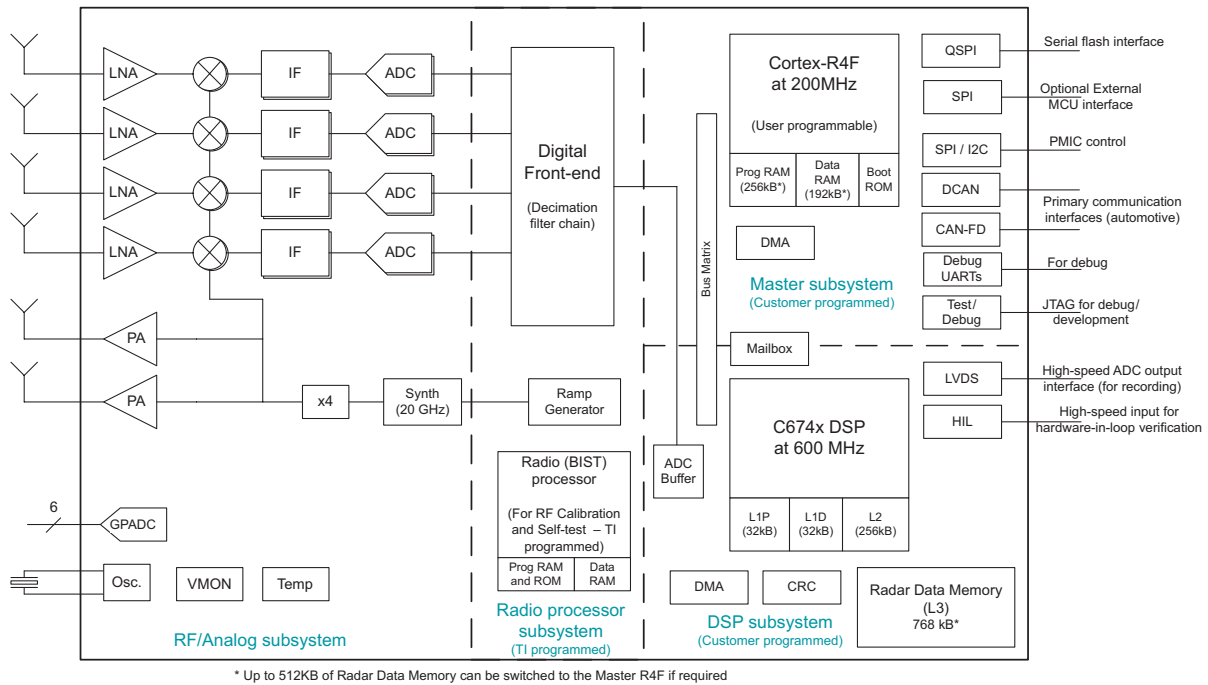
LNA
IF
ADC
LNA
IF
ADC
LNA
IF
ADC
LNA
IF
ADC
PA
PA
x4
Synth (20 GHz)
Ramp Generator
6
GPADC
Osc.
VMON
Temp
RF/Analog subsystem

Digital Front-end
(Decimation filter chain)

Radio (BIST) processor
(For RF Calibration and Self-test – TI programmed)
Prog RAM and ROM
Data RAM
Radio processor subsystem
(TI programmed)

ADC Buffer
Bus Matrix

Cortex-R4F at 200MHz
(User programmable)
Prog RAM (256kB*)
Data RAM (192kB*)
Boot ROM
DMA
Master subsystem
(Customer programmed)
Mailbox

C674x DSP at 600 MHz
L1P (32kB)
L1D (32kB)
L2 (256kB)
DMA
CRC
Radar Data Memory (L3)
768 kB*
DSP subsystem
(Customer programmed)

QSPI
Serial flash interface
SPI
Optional External MCU interface
SPI / I2C
PMIC control
DCAN
Primary communication interfaces (automotive)
CAN-FD
Debug UARTs
For debug
Test/ Debug
JTAG for debug/ development
LVDS
High-speed ADC output interface (for recording)
HIL
High-speed input for hardware-in-loop verification

* Up to 512KB of Radar Data Memory can be switched to the Master R4F if required